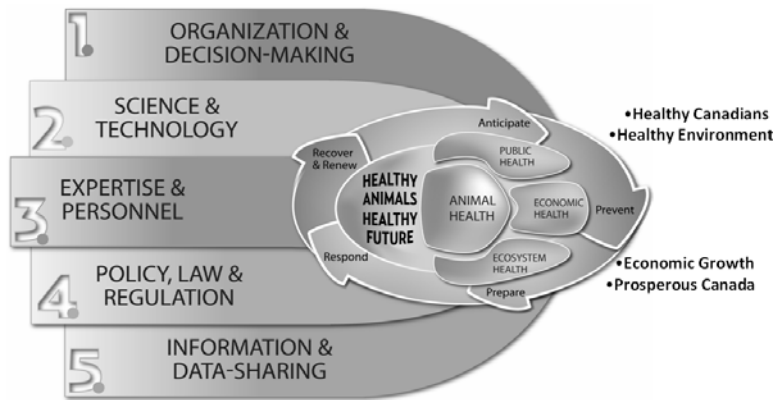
1. ORGANIZATION & DECISION-MAKING

2. SCIENCE & TECHNOLOGY

3. EXPERTISE & PERSONNEL

4. POLICY, LAW & REGULATION

5. INFORMATION & DATA-SHARING

Anticipate
Prevent
Prepare
Respond
Recover & Renew

HEALTHY ANIMALS HEALTHY FUTURE

PUBLIC HEALTH
ANIMAL HEALTH
ECONOMIC HEALTH
ECOSYSTEM HEALTH

•Healthy Canadians
•Healthy Environment

•Economic Growth
•Prosperous Canada